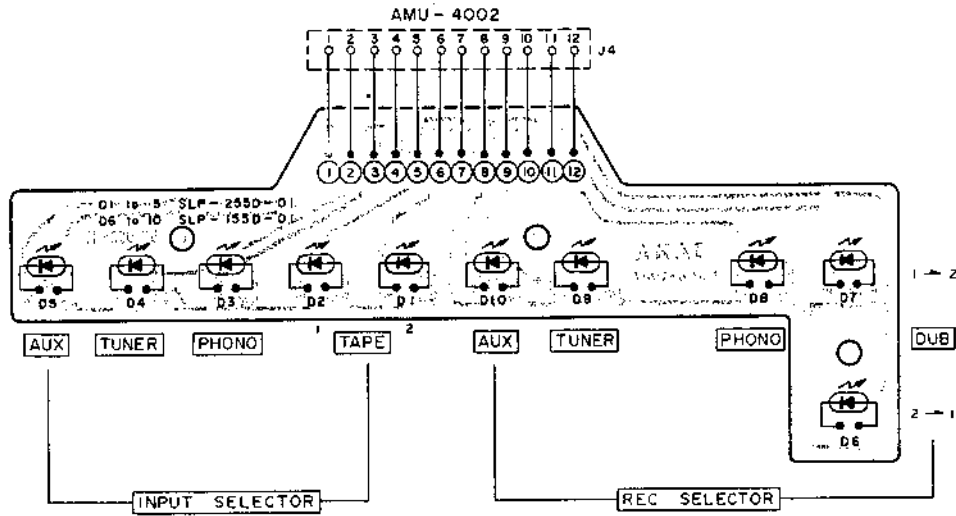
AMU - 4002

1 2 3 4 5 6 7 8 9 10 11 12

J4

1 2 3 4 5 6 7 8 9 10 11 12

D1 to 5 SLP-255D-01
D6 to 10 SLP-155D-01

AKAI

D5 D4 D3 D2 D1 D10 D9 D8 D7

1 → 2

AUX TUNER PHONO 1 TAPE 2 AUX TUNER PHONO DUB

D6

2 → 1

INPUT SELECTOR

REC SELECTOR